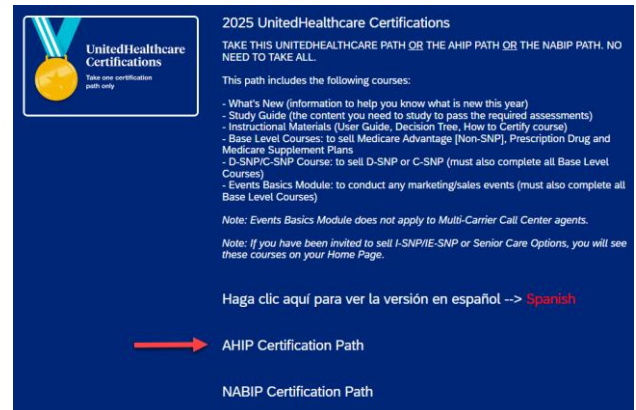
UnitedHealthcare Certifications
Take one certification path only

2025 UnitedHealthcare Certifications

TAKE THIS UNITEDHEALTHCARE PATH OR THE AHIP PATH OR THE NABIP PATH. NO NEED TO TAKE ALL.

This path includes the following courses:

- What's New (information to help you know what is new this year)
- Study Guide (the content you need to study to pass the required assessments)
- Instructional Materials (User Guide, Decision Tree, How to Certify course)
- Base Level Courses: to sell Medicare Advantage [Non-SNP], Prescription Drug and Medicare Supplement Plans
- D-SNP/C-SNP Course: to sell D-SNP or C-SNP (must also complete all Base Level Courses)
- Events Basics Module: to conduct any marketing/sales events (must also complete all Base Level Courses)

Note: Events Basics Module does not apply to Multi-Carrier Call Center agents.

Note: If you have been invited to sell I-SNP/IE-SNP or Senior Care Options, you will see these courses on your Home Page.

Haga clic aquí para ver la versión en español --> Spanish

AHIP Certification Path

NABIP Certification Path